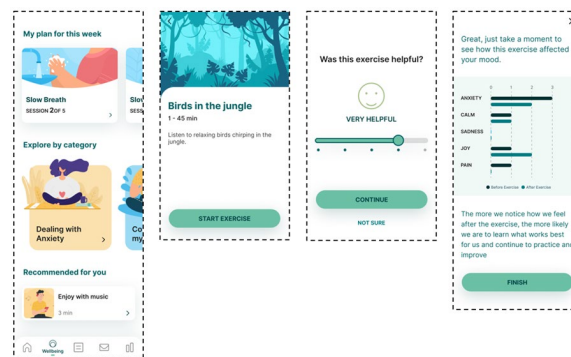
My plan for this week

Slow Breath
SESSION 2 OF 5

Explore by category

Dealing with Anxiety

Co

Recommended for you

Enjoy with music
3 min

Wellbeing

Birds in the jungle
1 - 45 min
Listen to relaxing birds chirping in the jungle.

START EXERCISE

Was this exercise helpful?

VERY HELPFUL

CONTINUE

NOT SURE

Great, just take a moment to see how this exercise affected your mood.

| | 0 | 1 | 2 | 3 |
|---|---|---|---|---|
| ANXIETY | | | | |
| CALM | | | | |
| SADNESS | | | | |
| JOY | | | | |
| PAIN | | | | |

Before Exercise After Exercise

The more we notice how we feel after the exercise, the more likely we are to learn what works best for us and continue to practice and improve

FINISH